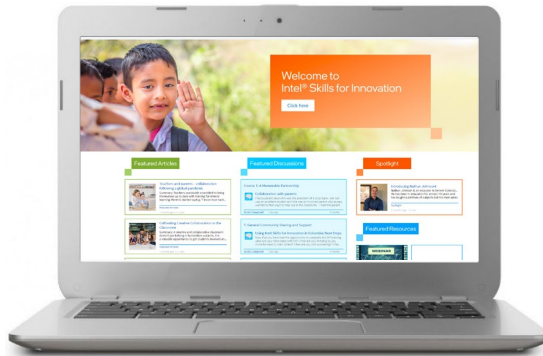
Welcome to Intel® Skills for Innovation

Click here

Featured Articles

Teachers and parents - collaboration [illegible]

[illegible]

Cultivating Creative Communities in the Classroom

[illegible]

Featured Discussions

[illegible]

Collaboration with parents

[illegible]

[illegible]

Using Intel Skills for Innovation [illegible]

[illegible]

Spotlight

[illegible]

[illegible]

Featured Resources